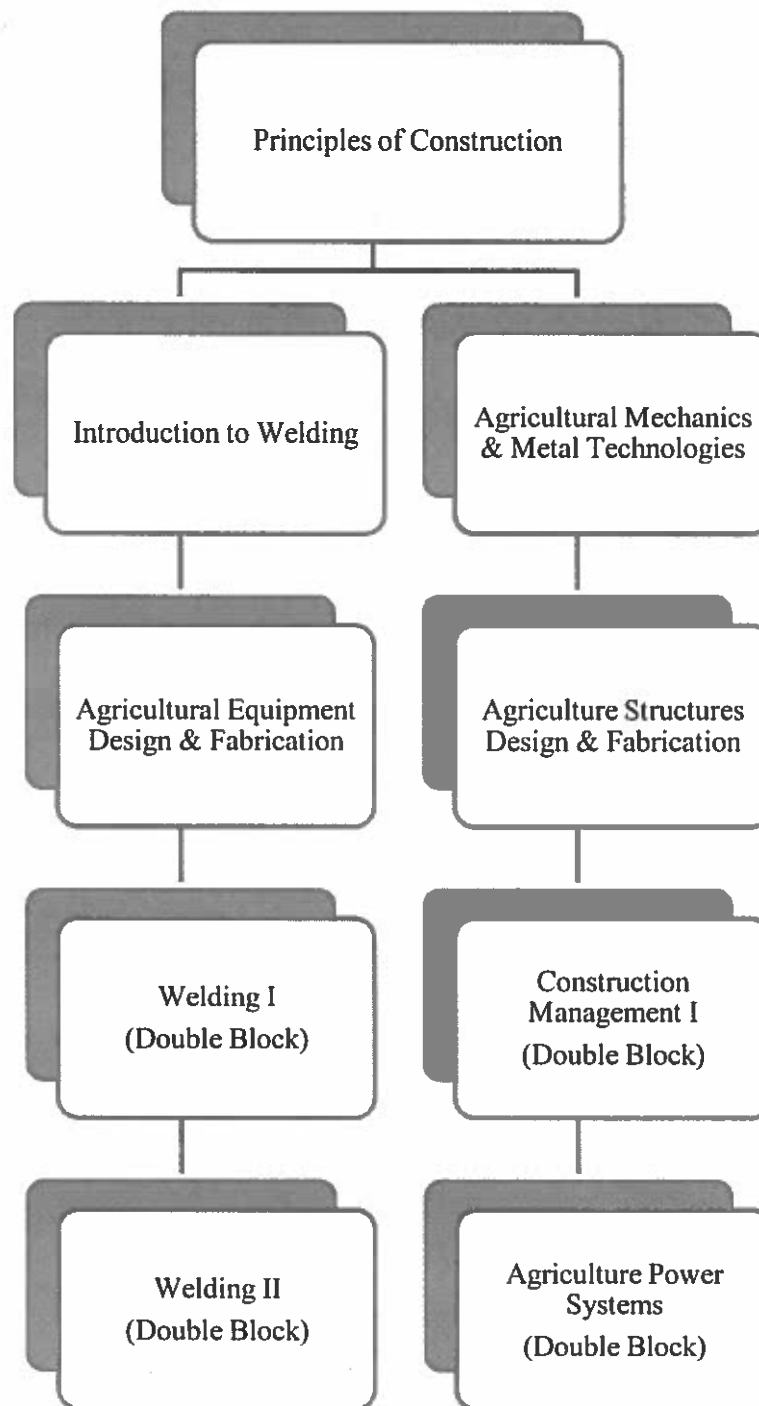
Principles of Construction

Introduction to Welding

Agricultural Equipment Design & Fabrication

Welding I (Double Block)

Welding II (Double Block)

Agricultural Mechanics & Metal Technologies

Agriculture Structures Design & Fabrication

Construction Management I (Double Block)

Agriculture Power Systems (Double Block)